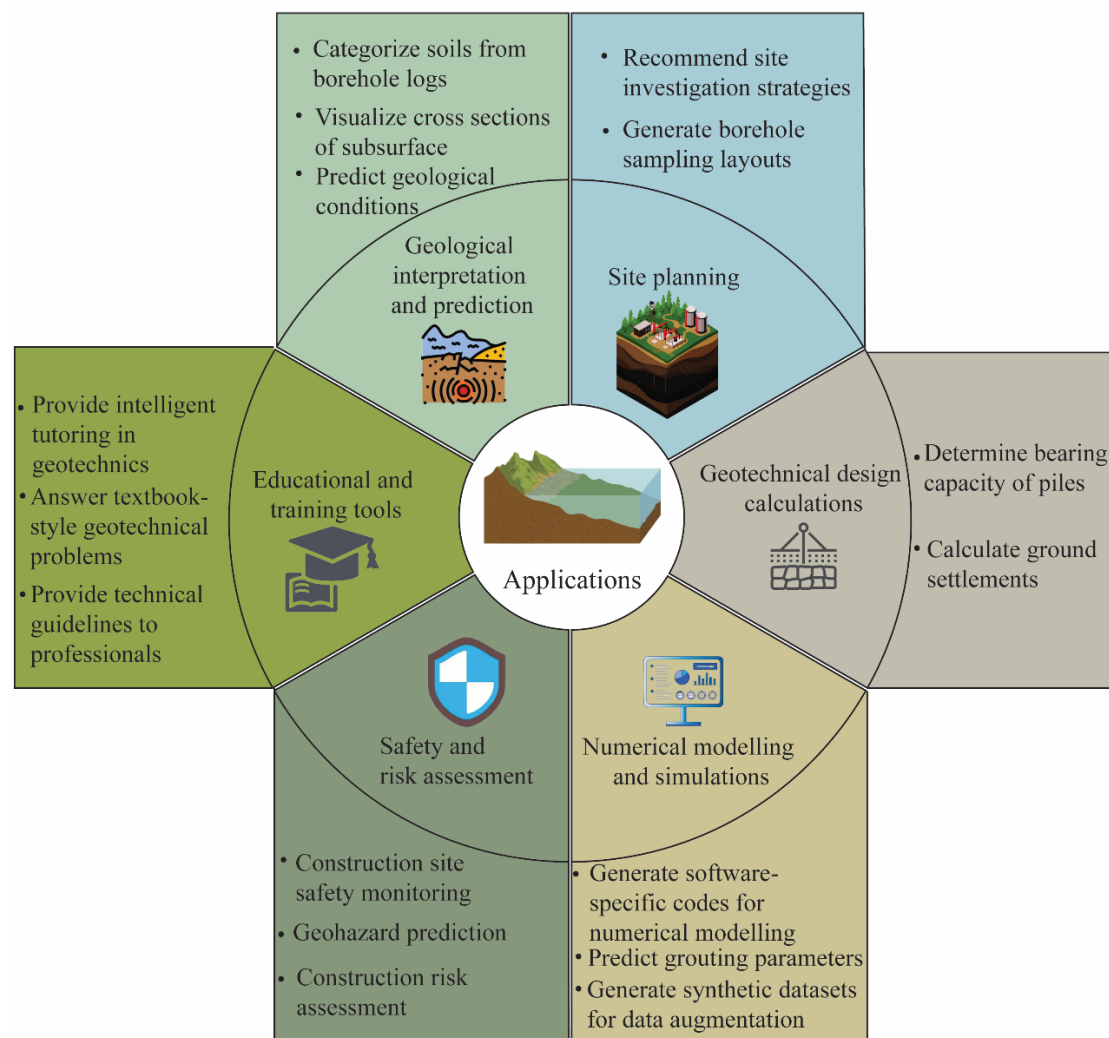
• Categorize soils from borehole logs
• Visualize cross sections of subsurface
• Predict geological conditions

Geological interpretation and prediction

• Recommend site investigation strategies
• Generate borehole sampling layouts

Site planning

• Provide intelligent tutoring in geotechnics
• Answer textbook-style geotechnical problems
• Provide technical guidelines to professionals

Educational and training tools

Applications

Geotechnical design calculations

• Determine bearing capacity of piles
• Calculate ground settlements

Safety and risk assessment

Numerical modelling and simulations

• Construction site safety monitoring
• Geohazard prediction
• Construction risk assessment

• Generate software-specific codes for numerical modelling
• Predict grouting parameters
• Generate synthetic datasets for data augmentation